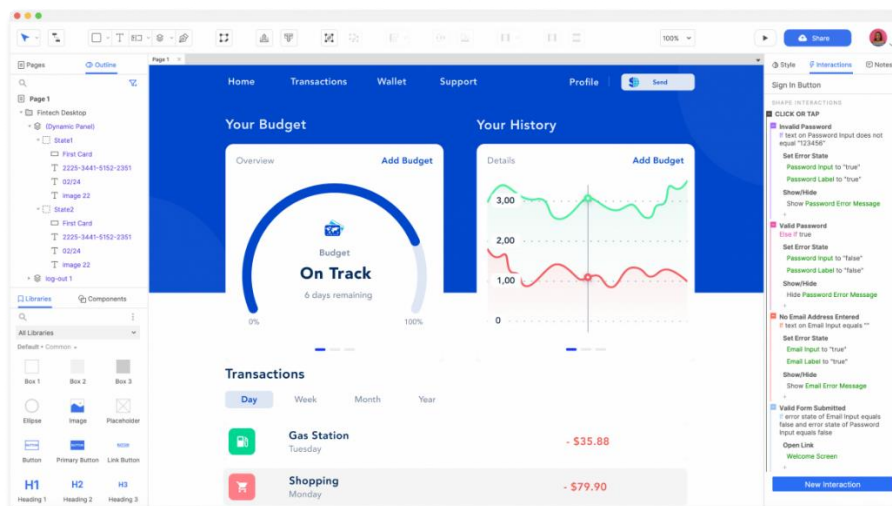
100%

Share

Pages
Outline

Page 1
Fintech Desktop
(Dynamic Panel)
State1
First Card
2225-3441-5152-2351
02/24
Image 22
State2
First Card
2225-3441-5152-2351
02/24
Image 22
log-out 1

Libraries
Components

All Libraries
Default • Common

Box 1
Box 2
Box 3
Ellipse
Image
Placeholder
Button
Primary Button
Link Button
H1
H2
H3
Heading 1
Heading 2
Heading 3

Page 1

Home
Transactions
Wallet
Support
Profile
Send

Your Budget
Overview
Add Budget
Budget
On Track
6 days remaining
0%
100%

Your History
Details
Add Budget
3,00
2,00
1,00
0

Transactions
Day
Week
Month
Year

Gas Station
Tuesday
- $35.88

Shopping
Monday
- $79.90

Style
Interactions
Notes

Sign In Button

SHAPE INTERACTIONS
CLICK OR TAP
Invalid Password
If text on Password Input does not equal "123456"
Set Error State
Password Input to "true"
Password Label to "true"
Show/Hide
Show Password Error Message

Valid Password
Else If true
Set Error State
Password Input to "false"
Password Label to "false"
Show/Hide
Hide Password Error Message

No Email Address Entered
If text on Email Input equals ""
Set Error State
Email Input to "true"
Email Label to "true"
Show/Hide
Show Email Error Message

Valid Form Submitted
If error state of Email Input equals false and error state of Password Input equals false
Open Link
Welcome Screen

New Interaction